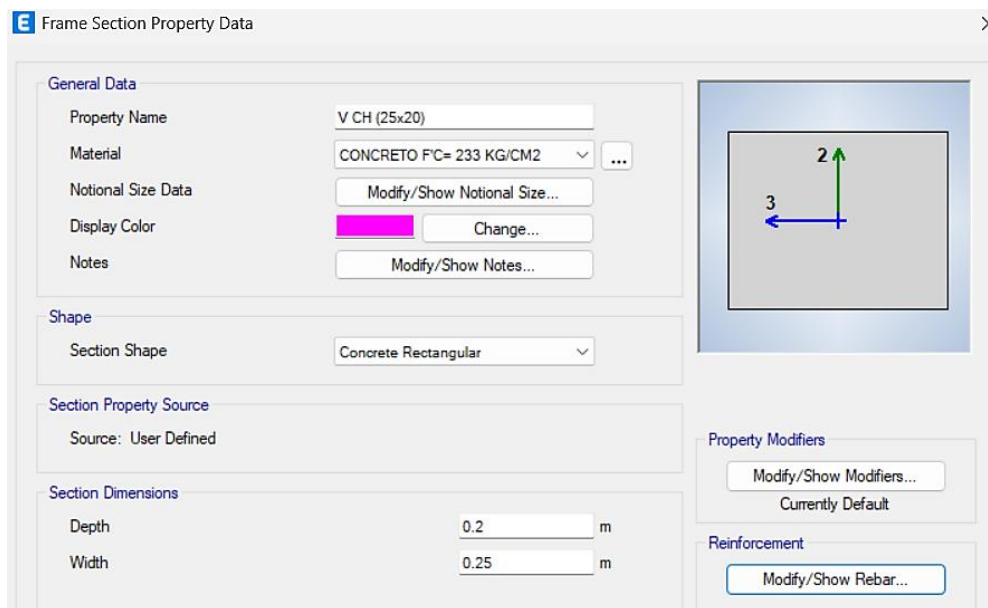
E Frame Section Property Data

General Data

Property Name V CH (25x20)

Material CONCRETO F'C= 233 KG/CM2 ...

Notional Size Data Modify/Show Notional Size...

Display Color Change...

Notes Modify/Show Notes...

2

3

Shape

Section Shape Concrete Rectangular

Section Property Source

Source: User Defined

Property Modifiers

Modify/Show Modifiers...

Currently Default

Section Dimensions

Depth 0.2 m

Width 0.25 m

Reinforcement

Modify/Show Rebar...